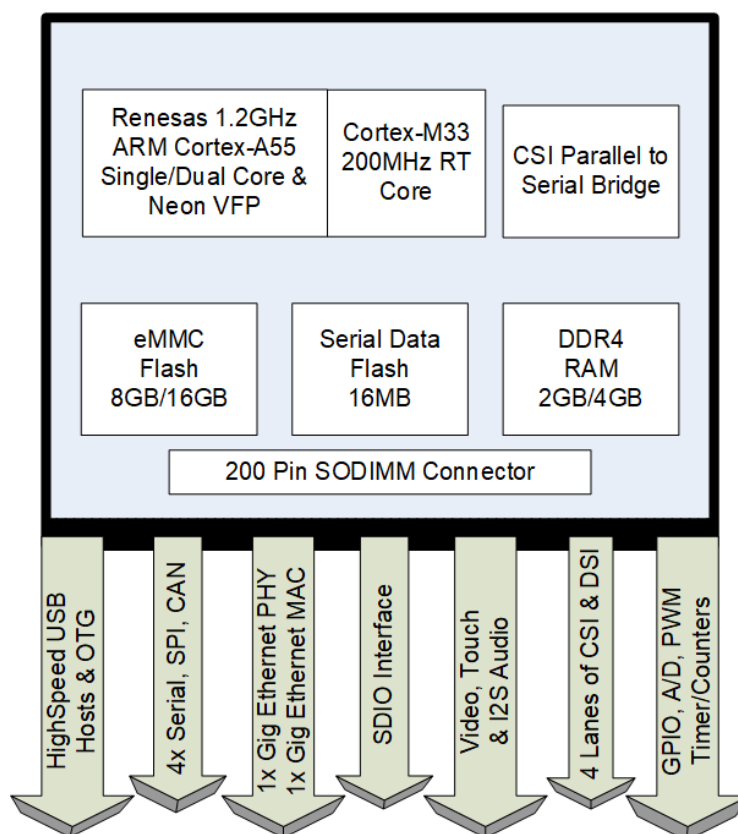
Renesas 1.2GHz ARM Cortex-A55 Single/Dual Core & Neon VFP

Cortex-M33 200MHz RT Core

CSI Parallel to Serial Bridge

eMMC Flash 8GB/16GB

Serial Data Flash 16MB

DDR4 RAM 2GB/4GB

200 Pin SODIMM Connector

HighSpeed USB Hosts & OTG

4x Serial, SPI, CAN

1x Gig Ethernet PHY 1x Gig Ethernet MAC

SDIO Interface

Video, Touch & I2S Audio

4 Lanes of CSI & DSI

GPIO, A/D, PWM Timer/Counters